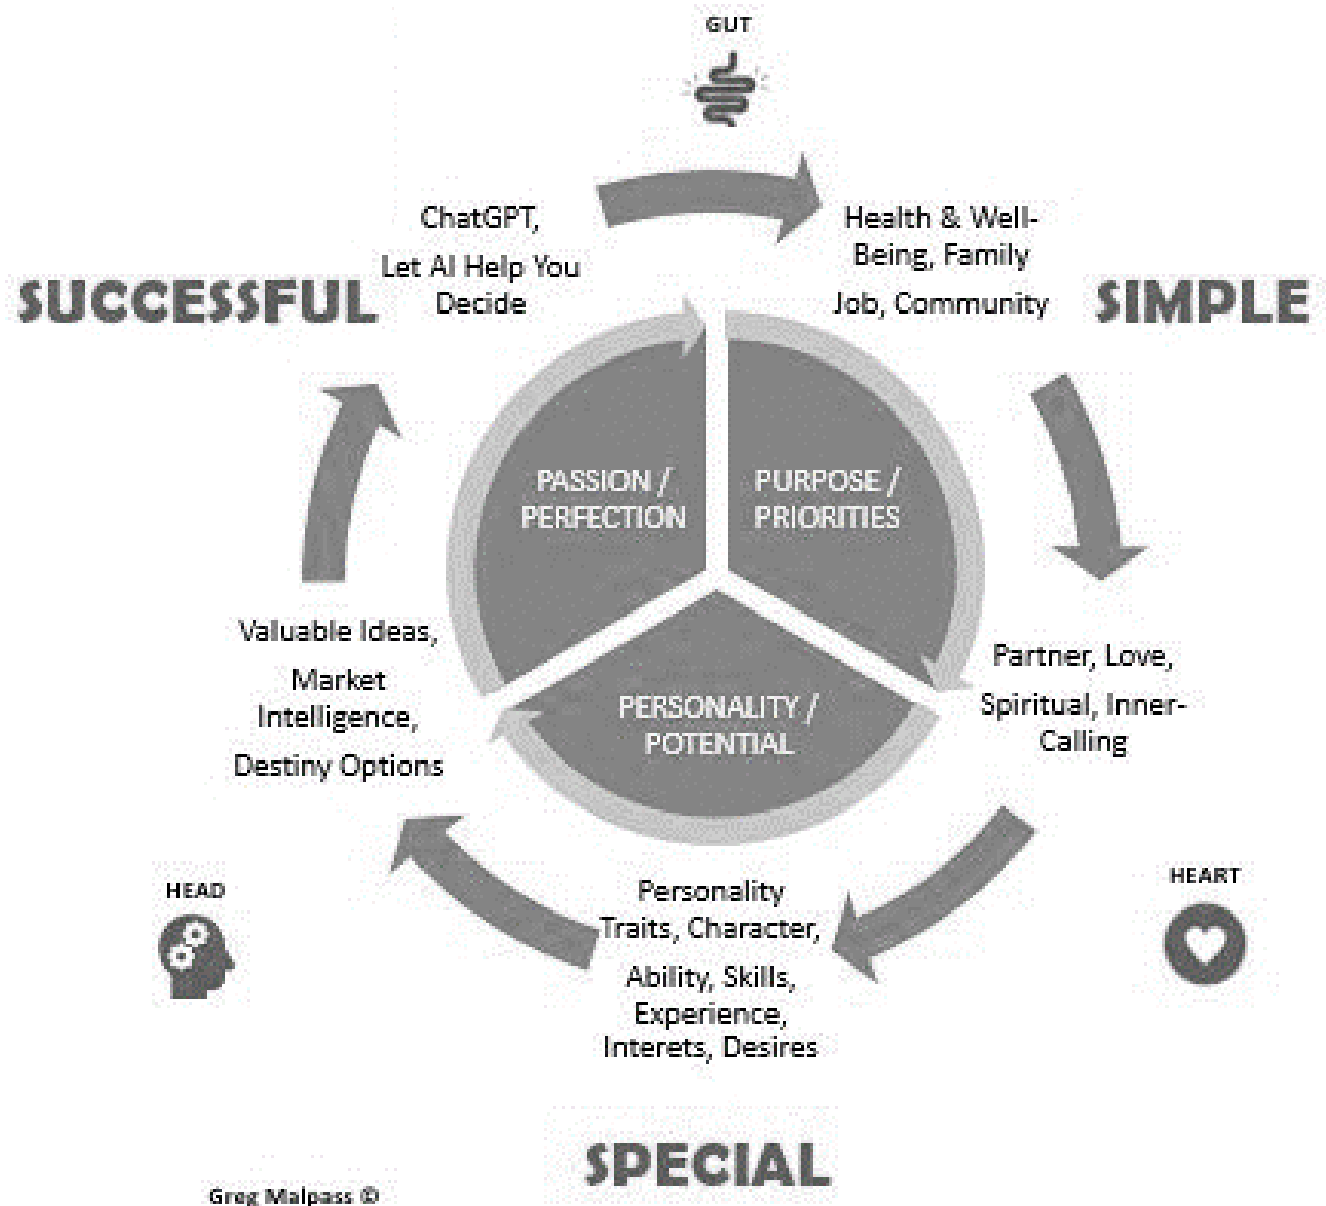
GUT

ChatGPT, Let AI Help You Decide

Health & Well-Being, Family Job, Community

SUCCESSFUL

SIMPLE

PASSION / PERFECTION

PURPOSE / PRIORITIES

PERSONALITY / POTENTIAL

Valuable Ideas, Market Intelligence, Destiny Options

Partner, Love, Spiritual, Inner-Calling

HEAD

HEART

Personality Traits, Character, Ability, Skills, Experience, Interets, Desires

SPECIAL

Greg Malpass ©